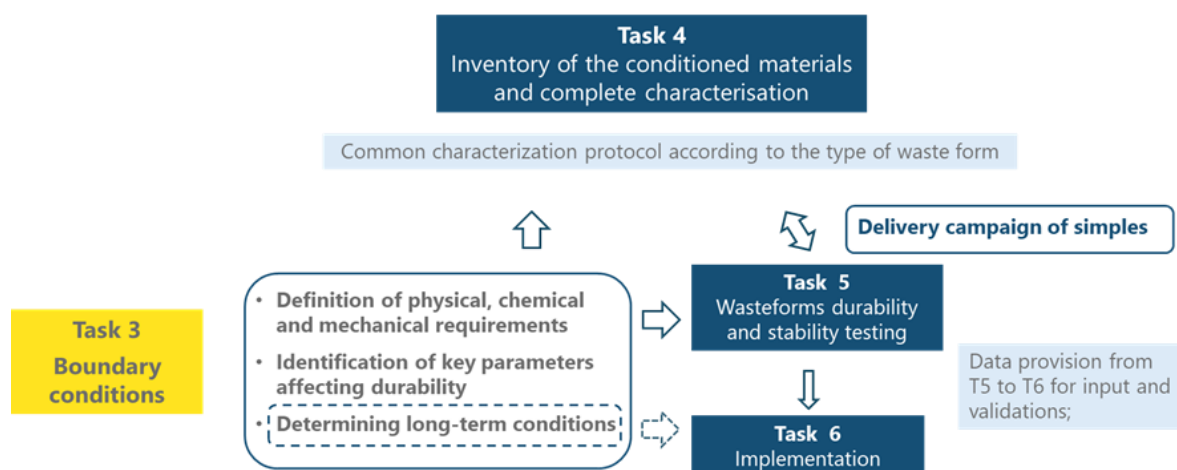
Task 4
Inventory of the conditioned materials and complete characterisation

Common characterization protocol according to the type of waste form

Delivery campaign of simples

Task 3
Boundary conditions

• Definition of physical, chemical and mechanical requirements
• Identification of key parameters affecting durability
• Determining long-term conditions

Task 5
Wasteforms durability and stability testing

Data provision from T5 to T6 for input and validations;

Task 6
Implementation